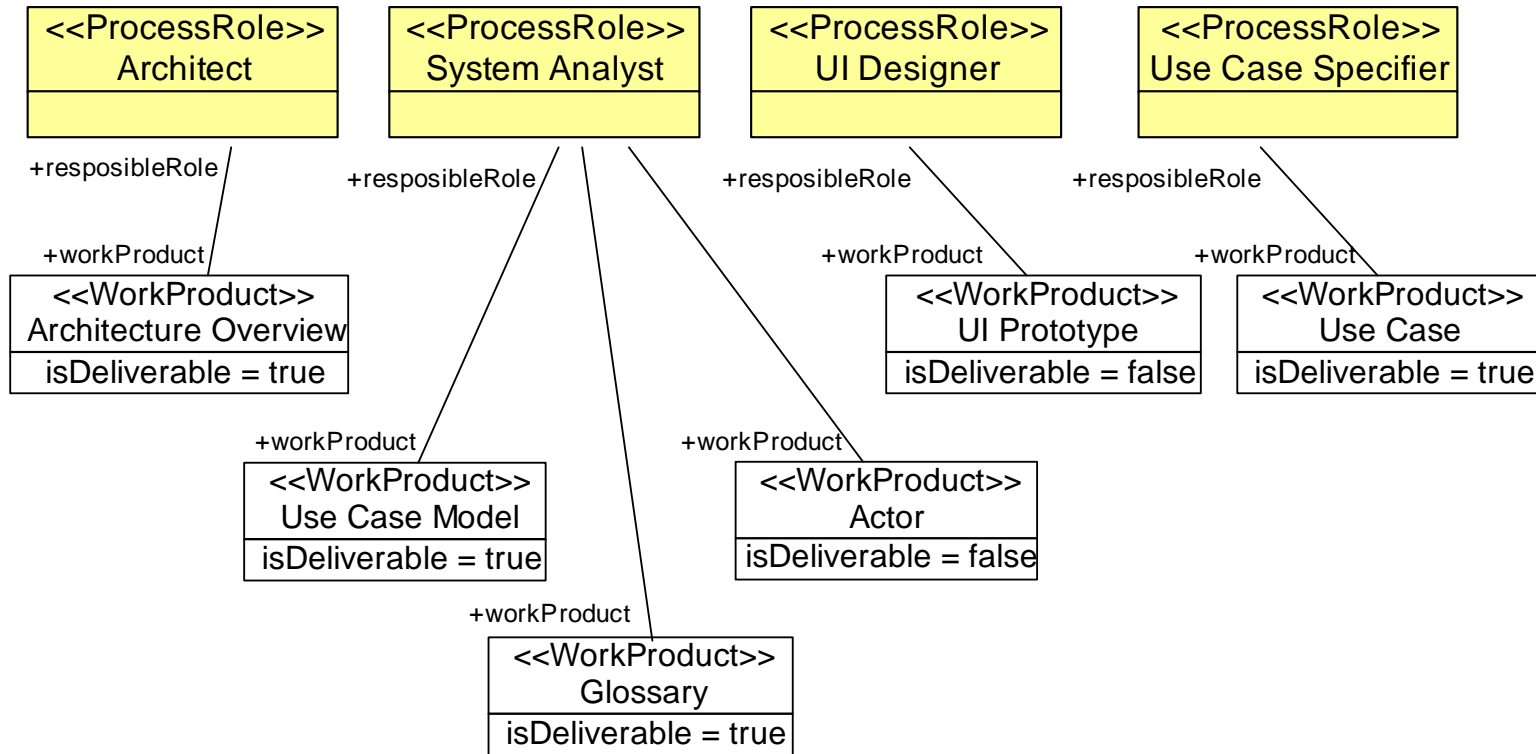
<<ProcessRole>>
Architect

<<ProcessRole>>
System Analyst

<<ProcessRole>>
UI Designer

<<ProcessRole>>
Use Case Specifier

+resposibleRole

+resposibleRole

+resposibleRole

+resposibleRole

+workProduct

<<WorkProduct>>
Architecture Overview
isDeliverable = true

+workProduct

<<WorkProduct>>
UI Prototype
isDeliverable = false

+workProduct

<<WorkProduct>>
Use Case
isDeliverable = true

+workProduct

<<WorkProduct>>
Use Case Model
isDeliverable = true

+workProduct

<<WorkProduct>>
Actor
isDeliverable = false

+workProduct

<<WorkProduct>>
Glossary
isDeliverable = true